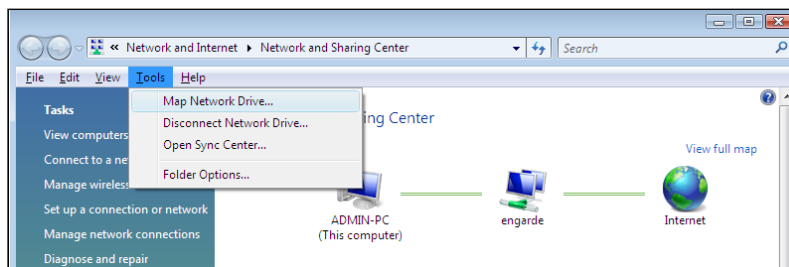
« Network and Internet ▸ Network and Sharing Center

Search

File Edit View Tools Help

Tasks

View computers

Connect to a ne

Manage wireles

Set up a connection or network

Manage network connections

Diagnose and repair

Map Network Drive...

Disconnect Network Drive...

Open Sync Center...

Folder Options...

ing Center

View full map

ADMIN-PC
(This computer)

engarde

Internet